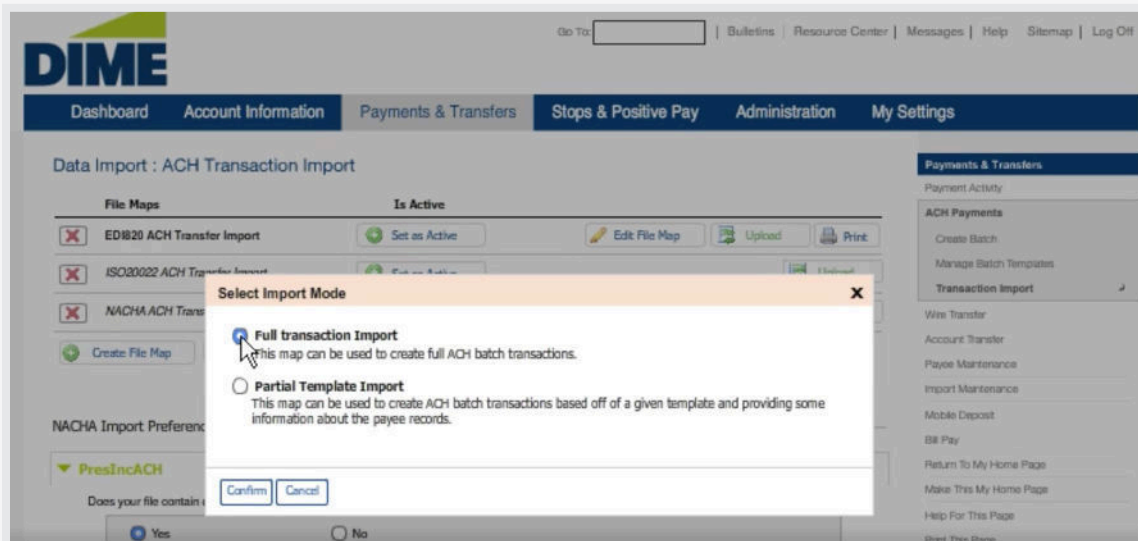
DIME

Go To: | Bulletins | Resource Center | Messages | Help | Sitemap | Log Off

Dashboard | Account Information | Payments & Transfers | Stops & Positive Pay | Administration | My Settings

Data Import : ACH Transaction Import

| File Maps | Is Active | | | |
|---|---|---|---|---|
| EDI820 ACH Transfer Import | Set as Active | Edit File Map | Upload | Print |
| ISO20022 ACH Transfer Import | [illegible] | | Upload | |
| NACHA ACH Trans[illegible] | | | | |

Create File Map

NACHA Import Preferenc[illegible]

PresIncACH

Does your file contain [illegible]

Yes No

Select Import Mode

Full transaction Import
This map can be used to create full ACH batch transactions.

Partial Template Import
This map can be used to create ACH batch transactions based off of a given template and providing some information about the payee records.

Confirm Cancel

Payments & Transfers
Payment Activity
ACH Payments
Create Batch
Manage Batch Templates
Transaction Import
Wire Transfer
Account Transfer
Payee Maintenance
Import Maintenance
Mobile Deposit
Bill Pay
Return To My Home Page
Make This My Home Page
Help For This Page
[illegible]